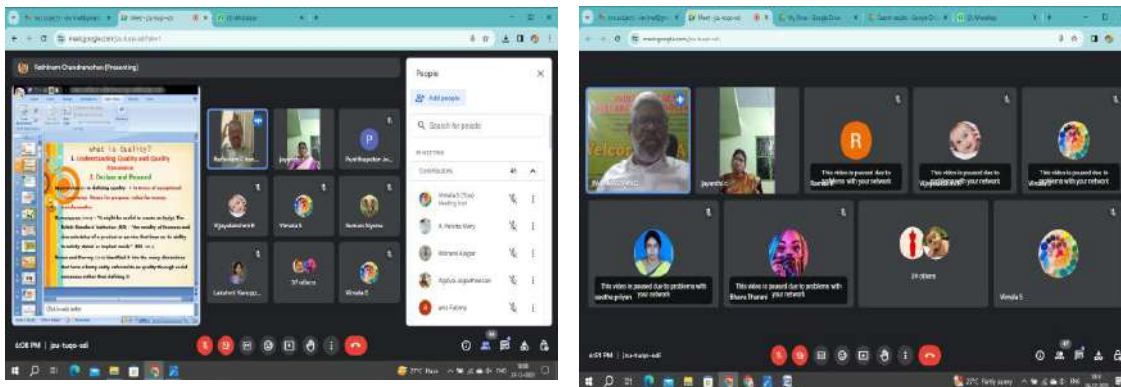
meet.google.com/jsu-tuqo-sdi

Rathinam Chandramohan (Presenting)

what is Quality?
1. Understanding Quality and Quality Assurance
2. Defining Quality

Rathinam Chandram...
Jayanthi C
Prabhajothi Sr...
Vijayalakshmi R
Vimala S
Sumam Pagaine
Lakshmi Ramiya...
37 others
Vimala S

People
Add people
Search for people
IN MEETING
Contributors 41
Vimala S (You) Meeting host
A. Mercita Mary
Mohana Kagyar
Rajalya Jegatheesan
ami Fatima

6:08 PM | jsu-tuqo-sdi

meet.google.com/jsu-tuqo-sdi

Welcome
This video is paused due to problems with your network
This video is paused due to problems with your network
This video is paused due to problems with your network
This video is paused due to problems with your network
This video is paused due to problems with your network
sindhu priyan
Bhanu Thanvi
24 others
Vimala S
Jayanthi C

6:51 PM | jsu-tuqo-sdi
27°C Partly sunny